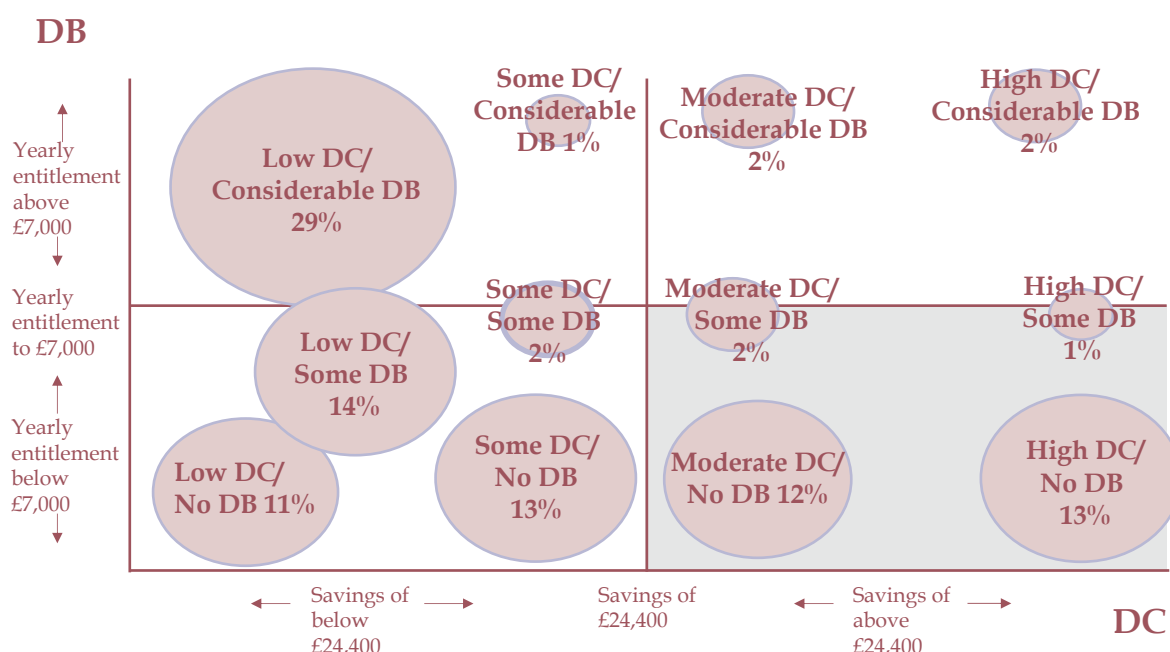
DB

Yearly entitlement above £7,000

Yearly entitlement to £7,000

Yearly entitlement below £7,000

Low DC/ Considerable DB 29%

Some DC/ Considerable DB 1%

Moderate DC/ Considerable DB 2%

High DC/ Considerable DB 2%

Low DC/ Some DB 14%

Some DC/ Some DB 2%

Moderate DC/ Some DB 2%

High DC/ Some DB 1%

Low DC/ No DB 11%

Some DC/ No DB 13%

Moderate DC/ No DB 12%

High DC/ No DB 13%

Savings of below £24,400

Savings of £24,400

Savings of above £24,400

DC